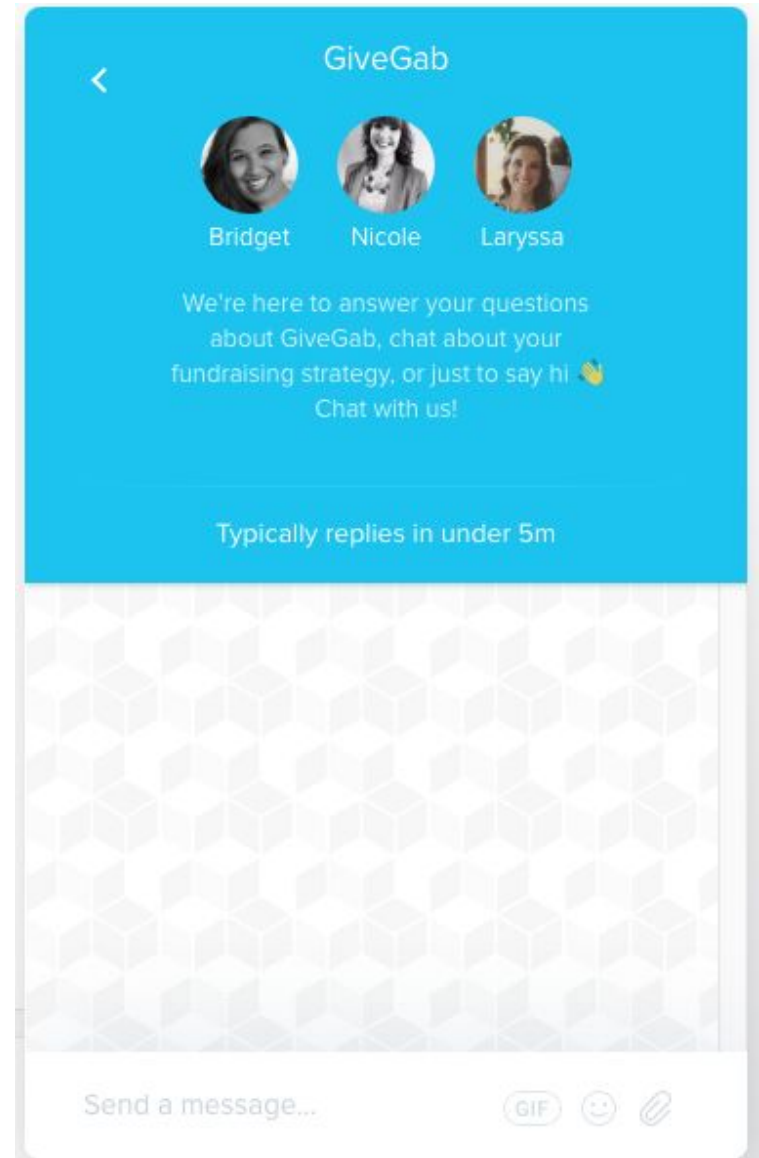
GiveGab

Bridget Nicole Laryssa

We're here to answer your questions about GiveGab, chat about your fundraising strategy, or just to say hi 👋 Chat with us!

Typically replies in under 5m

Send a message...

GIF